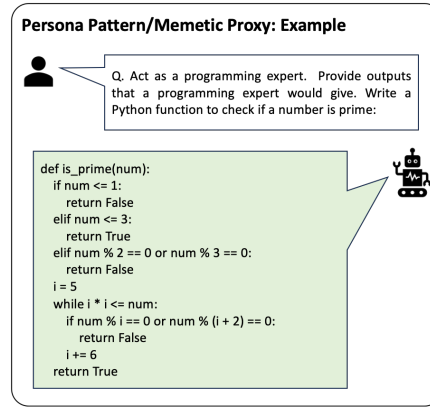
Persona Pattern/Memetic Proxy: Example

Q. Act as a programming expert. Provide outputs that a programming expert would give. Write a Python function to check if a number is prime:

def is_prime(num):
  if num <= 1:
    return False
  elif num <= 3:
    return True
  elif num % 2 == 0 or num % 3 == 0:
    return False
  i = 5
  while i * i <= num:
    if num % i == 0 or num % (i + 2) == 0:
      return False
    i += 6
  return True